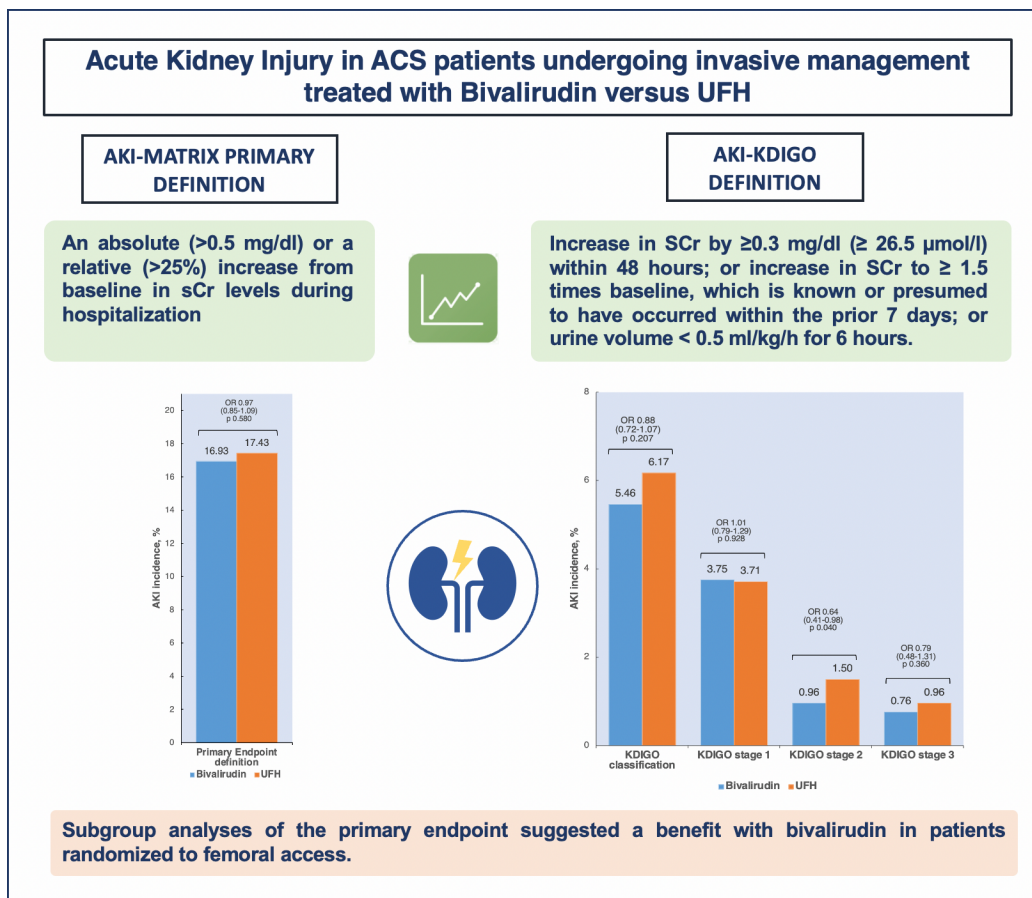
Acute Kidney Injury in ACS patients undergoing invasive management treated with Bivalirudin versus UFH

AKI-MATRIX PRIMARY DEFINITION

AKI-KDIGO DEFINITION

An absolute (>0.5 mg/dl) or a relative (>25%) increase from baseline in sCr levels during hospitalization

Increase in SCr by ≥0.3 mg/dl (≥ 26.5 µmol/l) within 48 hours; or increase in SCr to ≥ 1.5 times baseline, which is known or presumed to have occurred within the prior 7 days; or urine volume < 0.5 ml/kg/h for 6 hours.

20
18
16
14
12
10
8
6
4
2
0
AKI incidence, %
OR 0.97 (0.85-1.09) p 0.580
16.93
17.43
Primary Endpoint definition
Bivalirudin UFH

8
6
4
2
0
AKI incidence, %
OR 0.88 (0.72-1.07) p 0.207
5.46
6.17
OR 1.01 (0.79-1.29) p 0.928
3.75
3.71
OR 0.64 (0.41-0.98) p 0.040
0.96
1.50
OR 0.79 (0.48-1.31) p 0.360
0.76
0.96
KDIGO classification
KDIGO stage 1
KDIGO stage 2
KDIGO stage 3
Bivalirudin UFH

Subgroup analyses of the primary endpoint suggested a benefit with bivalirudin in patients randomized to femoral access.